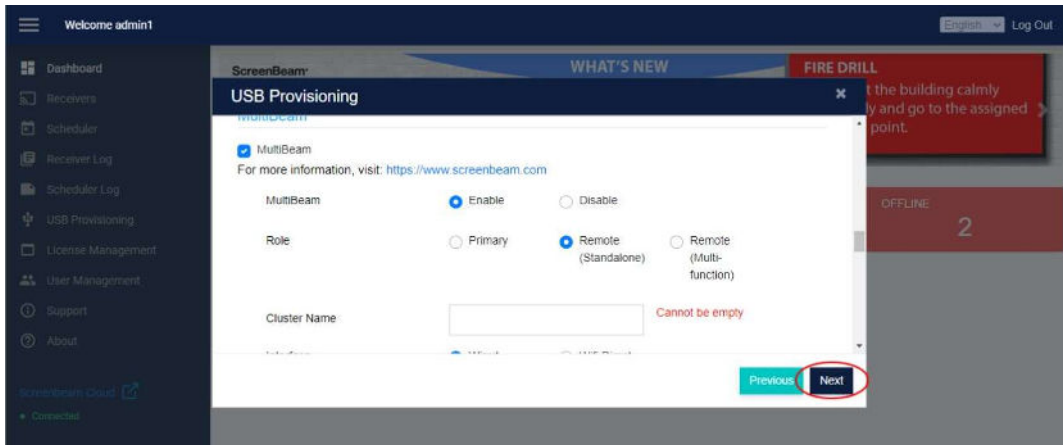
Welcome admin1

English Log Out

Dashboard
Receivers
Scheduler
Receiver Log
Scheduler Log
USB Provisioning
License Management
User Management
Support
About

ScreenBeam Cloud
• Connected

ScreenBeam

WHAT'S NEW

FIRE DRILL
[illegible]t the building calmly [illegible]ly and go to the assigned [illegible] point.

OFFLINE
2

USB Provisioning

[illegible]

MultiBeam
For more information, visit: https://www.screenbeam.com

MultiBeam
Enable
Disable

Role
Primary
Remote (Standalone)
Remote (Multi-function)

Cluster Name
Cannot be empty

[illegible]

Previous
Next